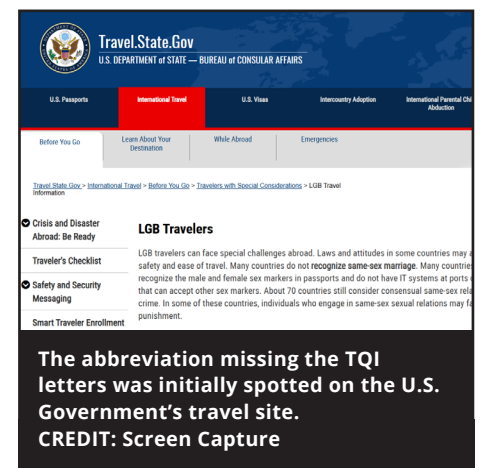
Travel.State.Gov
U.S. DEPARTMENT of STATE — BUREAU of CONSULAR AFFAIRS

U.S. Passports | International Travel | U.S. Visas | Intercountry Adoption | International Parental Chi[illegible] Abduction

Before You Go | Learn About Your Destination | While Abroad | Emergencies

Travel.State.Gov > International Travel > Before You Go > Travelers with Special Considerations > LGB Travel Information

Crisis and Disaster Abroad: Be Ready

Traveler's Checklist

Safety and Security Messaging

Smart Traveler Enrollment

LGB Travelers

LGB travelers can face special challenges abroad. Laws and attitudes in some countries may a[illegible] safety and ease of travel. Many countries do not recognize same-sex marriage. Many countrie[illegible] recognize the male and female sex markers in passports and do not have IT systems at ports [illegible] that can accept other sex markers. About 70 countries still consider consensual same-sex rela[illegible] crime. In some of these countries, individuals who engage in same-sex sexual relations may fa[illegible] punishment.

The abbreviation missing the TQI letters was initially spotted on the U.S. Government's travel site.
CREDIT: Screen Capture